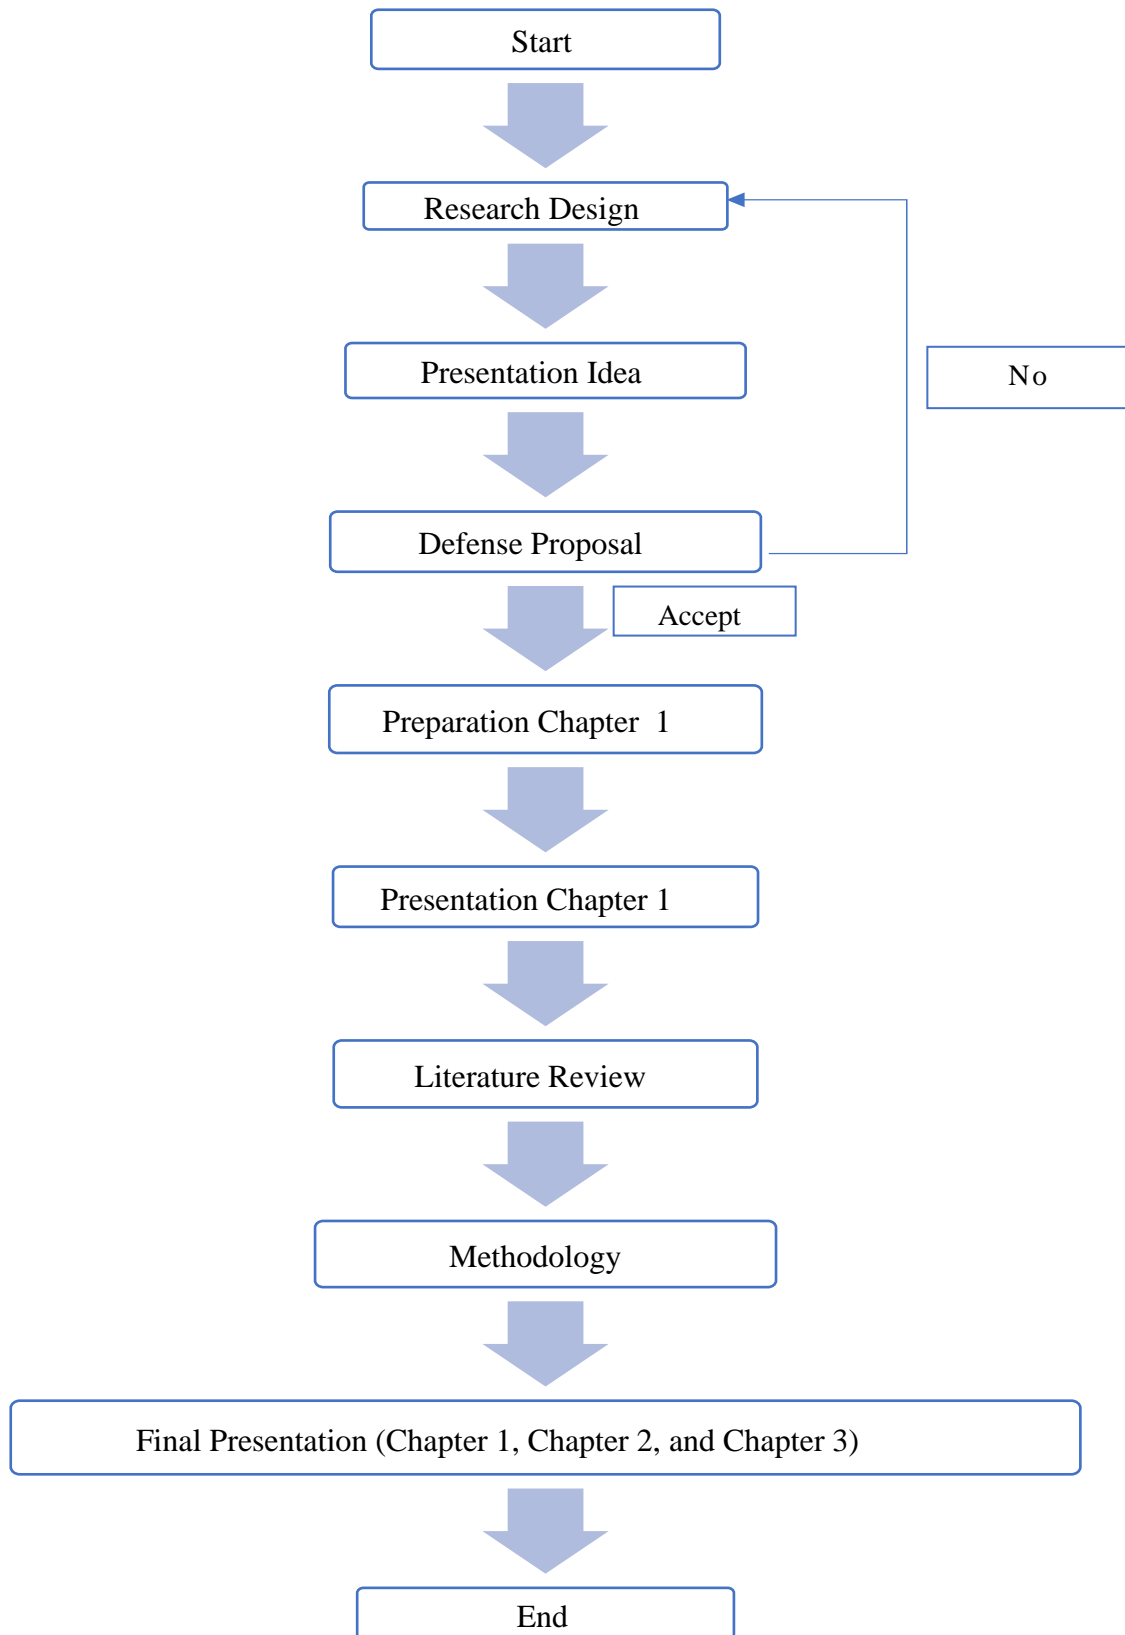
Start

Research Design

Presentation Idea

No

Defense Proposal

Accept

Preparation Chapter 1

Presentation Chapter 1

Literature Review

Methodology

Final Presentation (Chapter 1, Chapter 2, and Chapter 3)

End